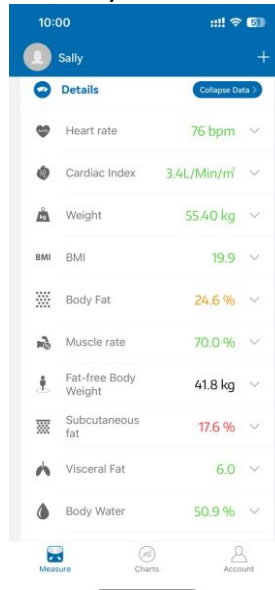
10:00

Sally

+

Details

Collapse Data >

Heart rate 76 bpm

Cardiac Index 3.4L/Min/m²

Weight 55.40 kg

BMI BMI 19.9

Body Fat 24.6 %

Muscle rate 70.0 %

Fat-free Body Weight 41.8 kg

Subcutaneous fat 17.6 %

Visceral Fat 6.0

Body Water 50.9 %

Measure

Charts

Account